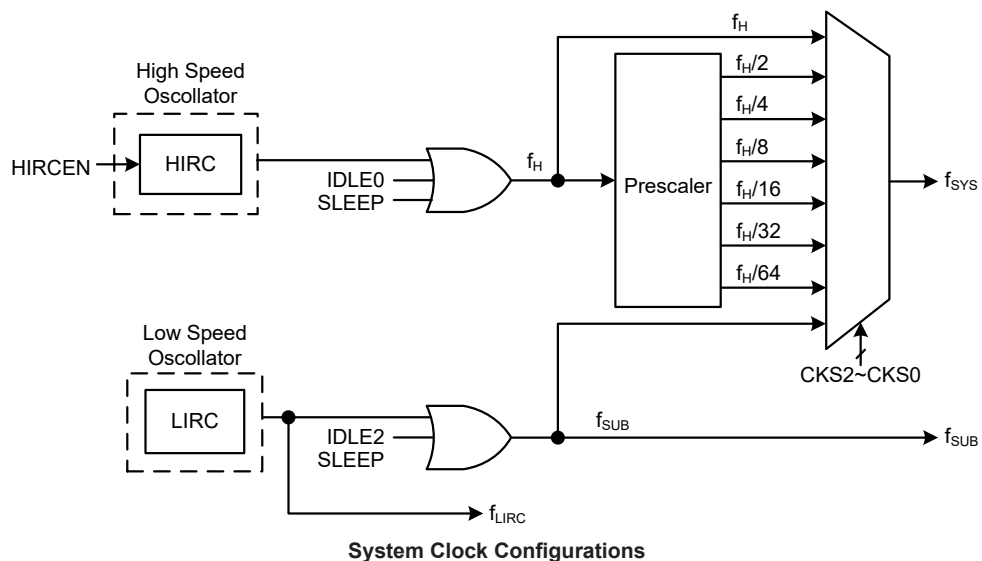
High Speed Oscollator

HIRCEN

HIRC

IDLE0
SLEEP

$f_H$

$f_H$

Prescaler

$f_H/2$
$f_H/4$
$f_H/8$
$f_H/16$
$f_H/32$
$f_H/64$

$f_{SYS}$

CKS2~CKS0

Low Speed Oscollator

LIRC

IDLE2
SLEEP

$f_{SUB}$

$f_{SUB}$

$f_{LIRC}$

System Clock Configurations